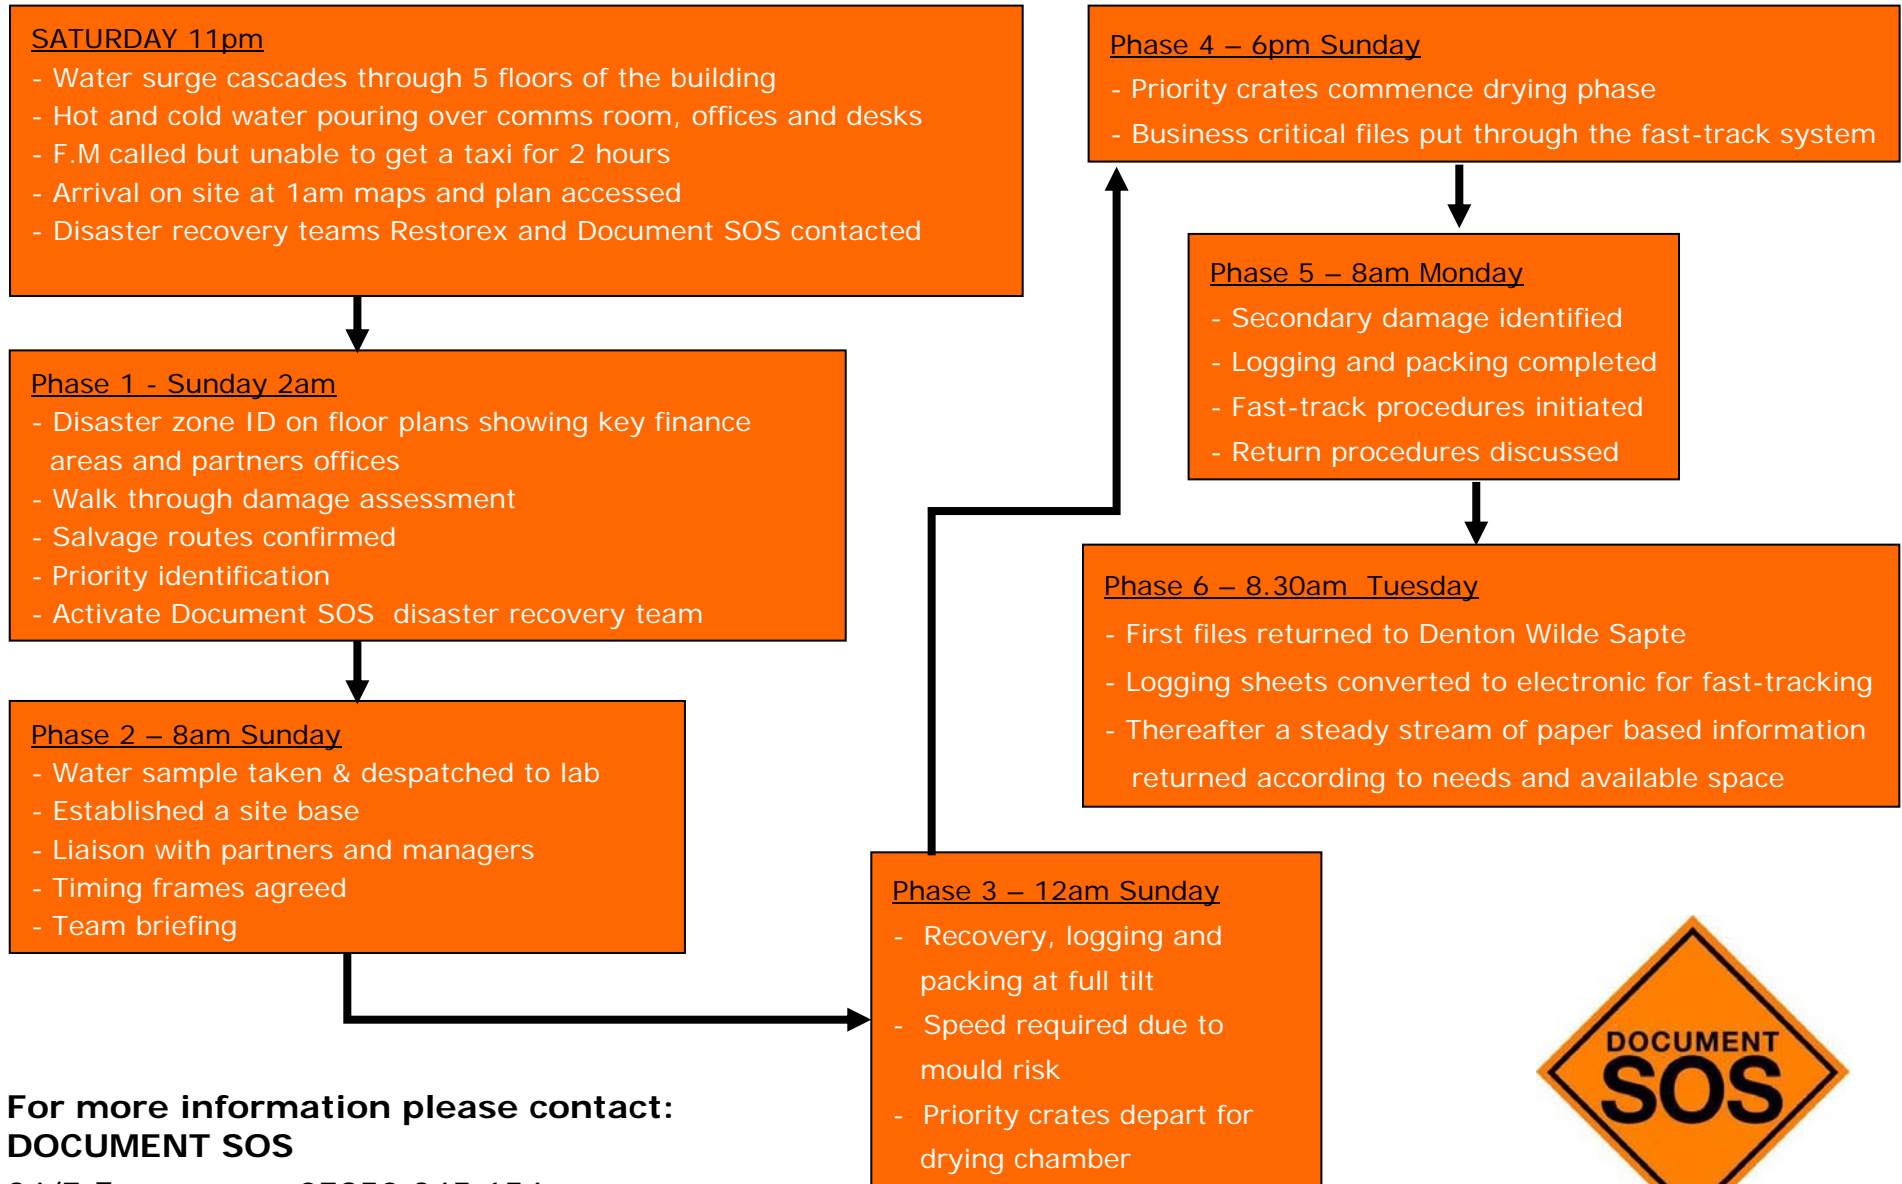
SATURDAY 11pm
- Water surge cascades through 5 floors of the building
- Hot and cold water pouring over comms room, offices and desks
- F.M called but unable to get a taxi for 2 hours
- Arrival on site at 1am maps and plan accessed
- Disaster recovery teams Restorex and Document SOS contacted

Phase 1 - Sunday 2am
- Disaster zone ID on floor plans showing key finance areas and partners offices
- Walk through damage assessment
- Salvage routes confirmed
- Priority identification
- Activate Document SOS disaster recovery team

Phase 2 – 8am Sunday
- Water sample taken & despatched to lab
- Established a site base
- Liaison with partners and managers
- Timing frames agreed
- Team briefing

Phase 3 – 12am Sunday
- Recovery, logging and packing at full tilt
- Speed required due to mould risk
- Priority crates depart for drying chamber

Phase 4 – 6pm Sunday
- Priority crates commence drying phase
- Business critical files put through the fast-track system

Phase 5 – 8am Monday
- Secondary damage identified
- Logging and packing completed
- Fast-track procedures initiated
- Return procedures discussed

Phase 6 – 8.30am Tuesday
- First files returned to Denton Wilde Sapte
- Logging sheets converted to electronic for fast-tracking
- Thereafter a steady stream of paper based information returned according to needs and available space

For more information please contact:
DOCUMENT SOS
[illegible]

DOCUMENT
SOS